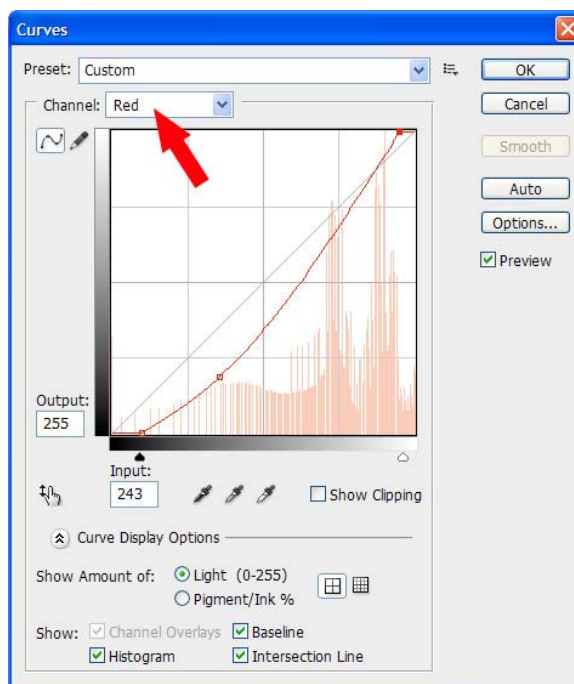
Curves

Preset: Custom

OK

Cancel

Smooth

Auto

Options...

Preview

Channel: Red

Output:
255

Input:
243

Show Clipping

Curve Display Options

Show Amount of: Light (0-255)
Pigment/Ink %

Show: Channel Overlays Baseline
Histogram Intersection Line